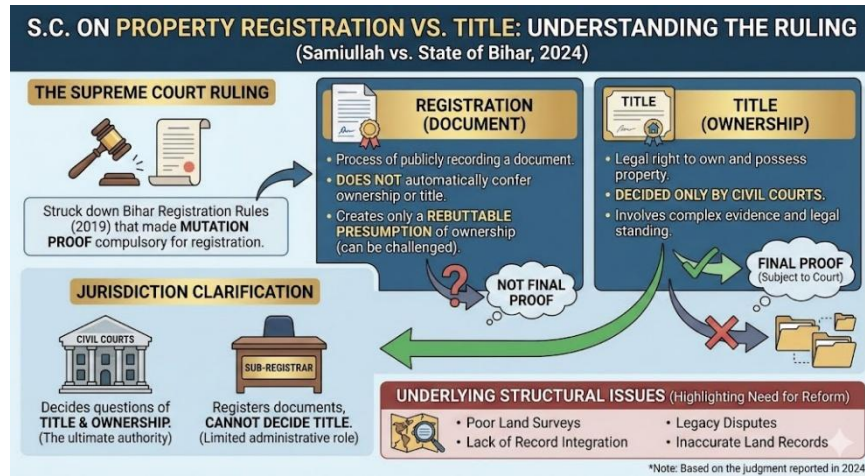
S.C. ON PROPERTY REGISTRATION VS. TITLE: UNDERSTANDING THE RULING
(Samiullah vs. State of Bihar, 2024)

THE SUPREME COURT RULING

Struck down Bihar Registration Rules (2019) that made MUTATION PROOF compulsory for registration.

REGISTRATION (DOCUMENT)

• Process of publicly recording a document.
• DOES NOT automatically confer ownership or title.
• Creates only a REBUTTABLE PRESUMPTION of ownership (can be challenged).

NOT FINAL PROOF

TITLE

TITLE (OWNERSHIP)

• Legal right to own and possess property.
• DECIDED ONLY BY CIVIL COURTS.
• Involves complex evidence and legal standing.

FINAL PROOF (Subject to Court)

JURISDICTION CLARIFICATION

CIVIL COURTS

Decides questions of TITLE & OWNERSHIP. (The ultimate authority)

SUB-REGISTRAR

Registers documents, CANNOT DECIDE TITLE. (Limited administrative role)

UNDERLYING STRUCTURAL ISSUES (Highlighting Need for Reform)

• Poor Land Surveys
• Lack of Record Integration
• Legacy Disputes
• Inaccurate Land Records

*Note: Based on the judgment reported in 2024